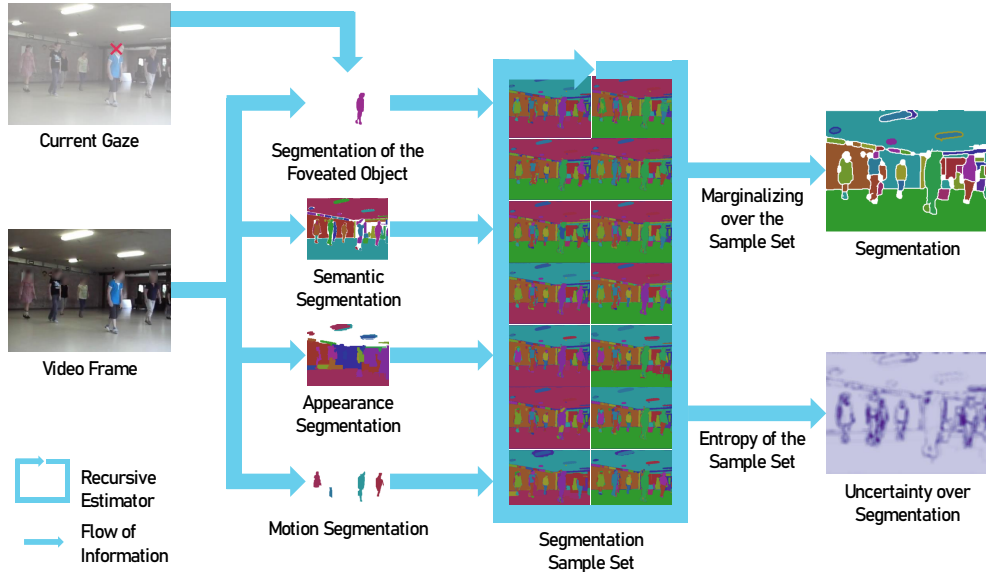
Current Gaze

Video Frame

Segmentation of the Foveated Object

Semantic Segmentation

Appearance Segmentation

Motion Segmentation

Segmentation Sample Set

Marginalizing over the Sample Set

Segmentation

Entropy of the Sample Set

Uncertainty over Segmentation

Recursive Estimator

Flow of Information